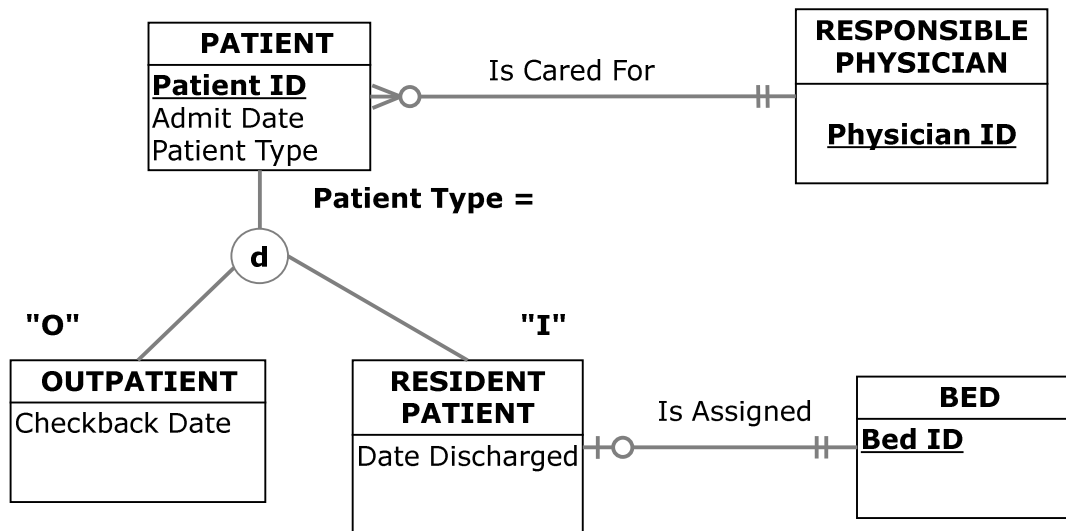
PATIENT
Patient ID
Admit Date
Patient Type

Is Cared For

RESPONSIBLE PHYSICIAN
Physician ID

Patient Type =

d

"O"

"I"

OUTPATIENT
Checkback Date

RESIDENT PATIENT
Date Discharged

Is Assigned

BED
Bed ID